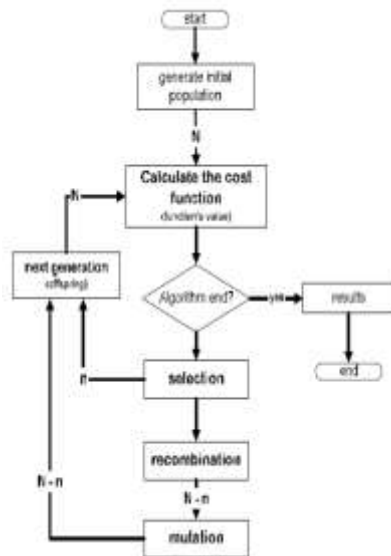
start

generate initial population

N

Calculate the cost function
(function's value)

N

next generation
(offspring)

Algorithm end?

yes

results

end

n

selection

recombination

N - n

N - n

mutation